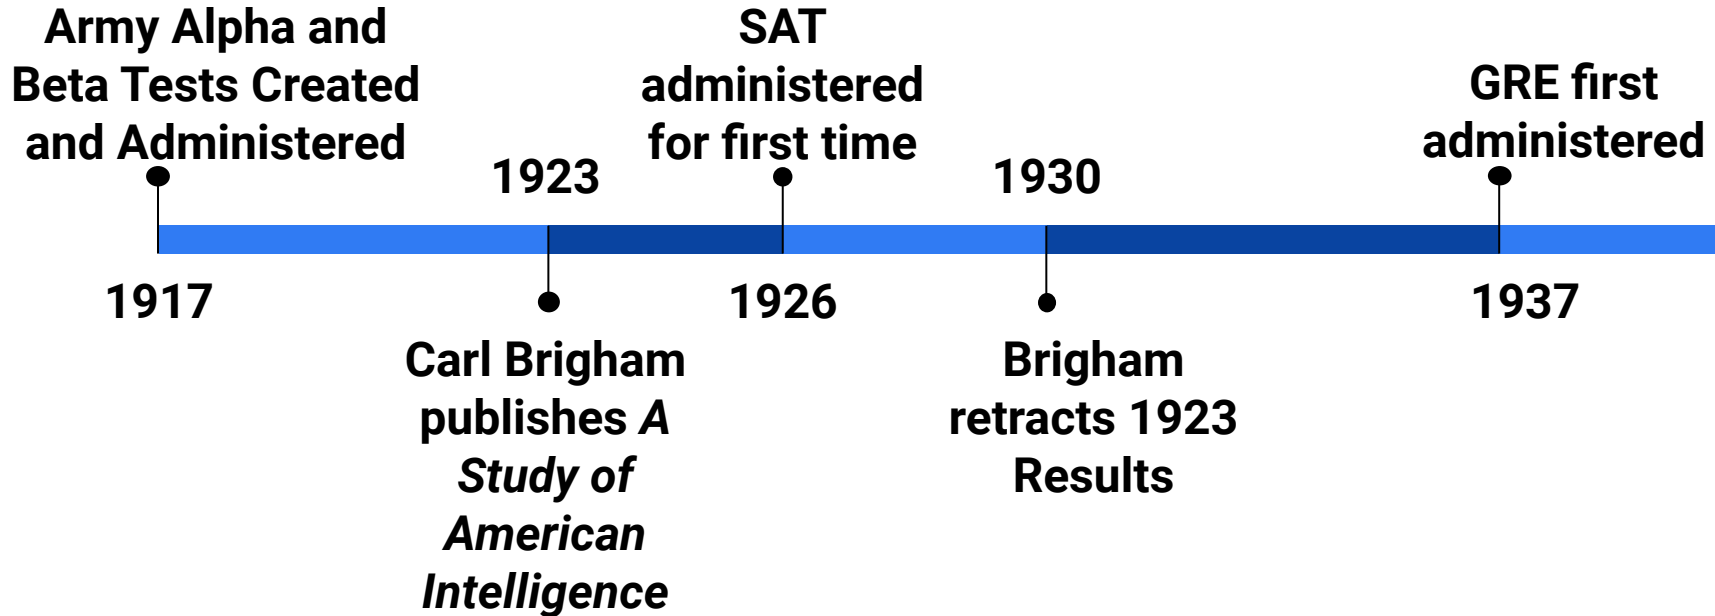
Army Alpha and Beta Tests Created and Administered

1917

1923

Carl Brigham publishes A Study of American Intelligence

SAT administered for first time

1926

1930

Brigham retracts 1923 Results

GRE first administered

1937